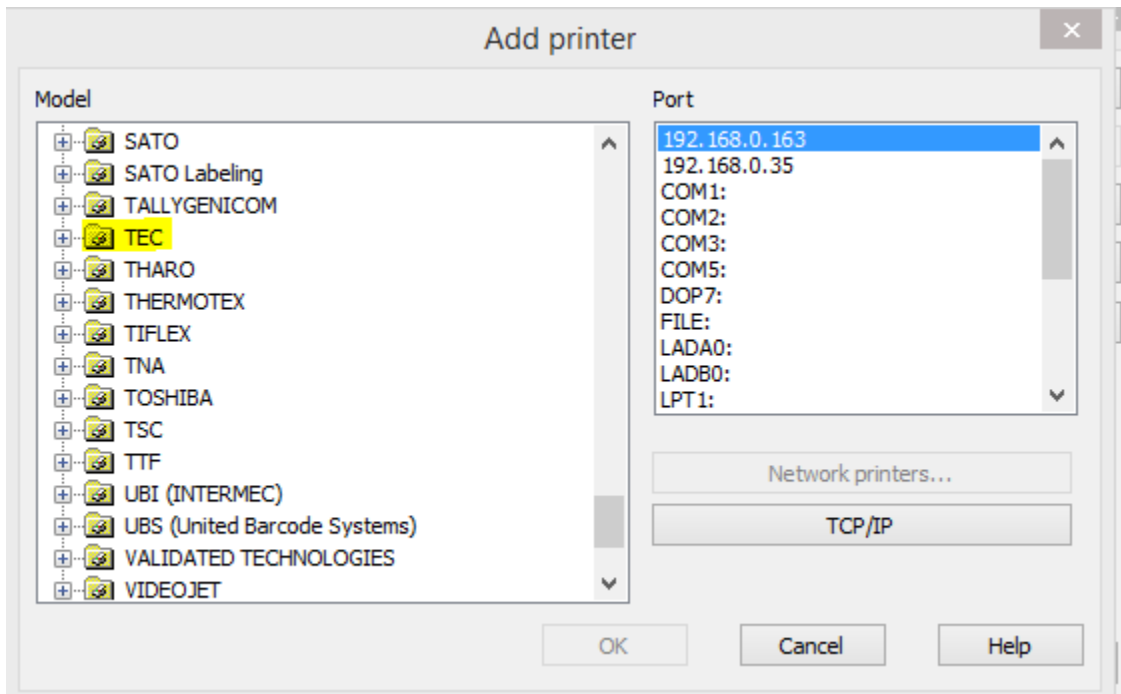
Add printer

Model

SATO
SATO Labeling
TALLYGENICOM
TEC
THARO
THERMOTEX
TIFLEX
TNA
TOSHIBA
TSC
TTF
UBI (INTERMEC)
UBS (United Barcode Systems)
VALIDATED TECHNOLOGIES
VIDEOJET

Port

192.168.0.163
192.168.0.35
COM1:
COM2:
COM3:
COM5:
DOP7:
FILE:
LADA0:
LADB0:
LPT1:

Network printers...

TCP/IP

OK

Cancel

Help